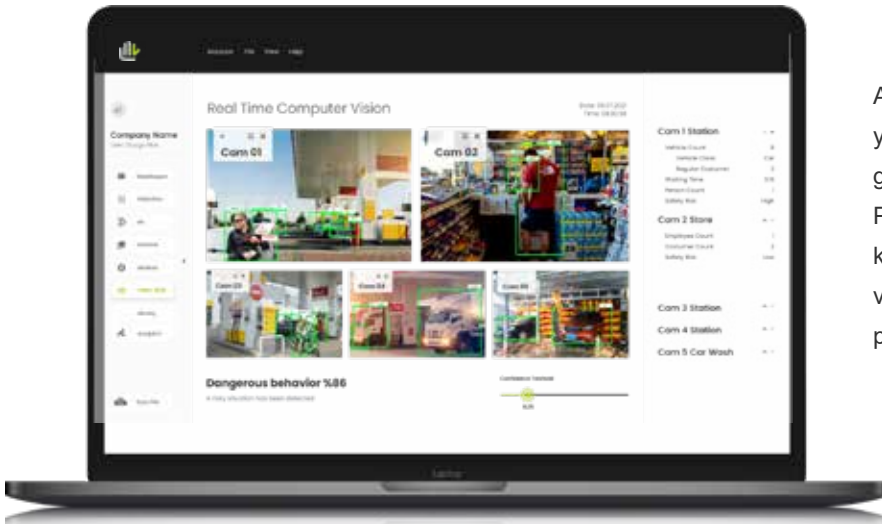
Analysis File View Help

Company Name

Real Time Computer Vision

Cam 01

Cam 02

Cam 03

Cam 04

Cam 05

Dangerous behavior %86

Confidence Threshold

Cam 1 Station

Vehicle Count

Vehicle Class

Regular Customer

Waiting Time

Person Count

Safety Risk

Cam 2 Store

Employee Count

Costumer Count

Safety Risk

Cam 3 Station

Cam 4 Station

Cam 5 Car Wash

A
y
g
F
k
v
p